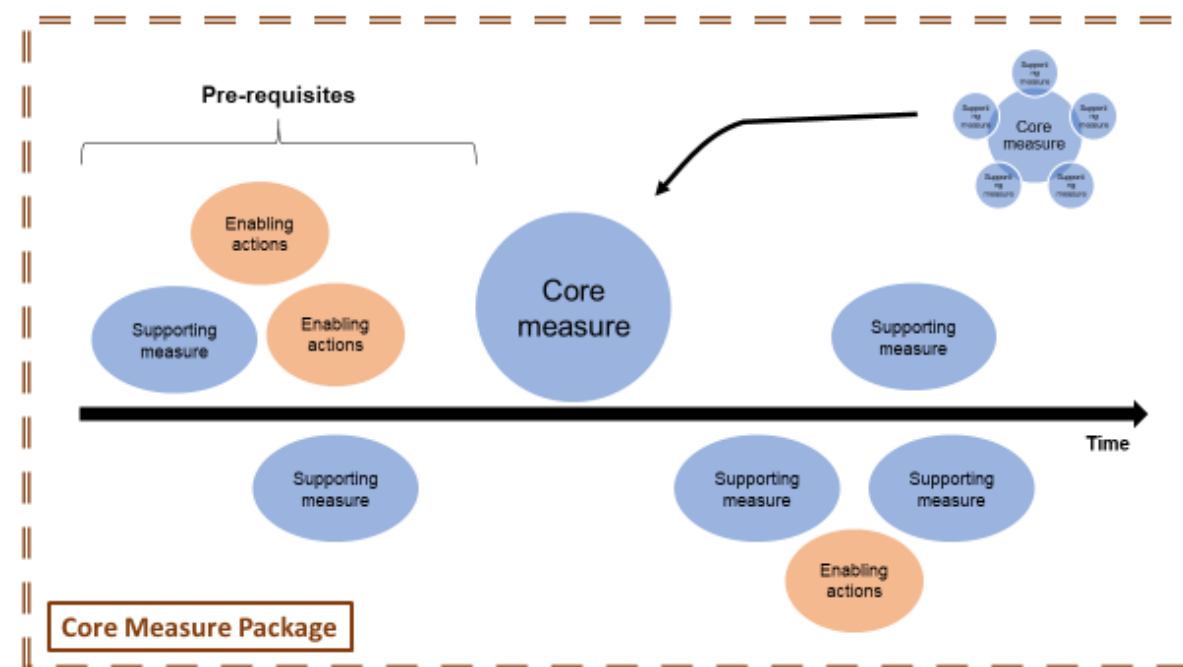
Pre-requisites

Core measure

Supporting measure

Supporting measure

Supporting measure

Supporting measure

Supporting measure

Enabling actions

Enabling actions

Core measure

Supporting measure

Supporting measure

Supporting measure

Supporting measure

Enabling actions

Time

Supporting measure

Supporting measure

Supporting measure

Enabling actions

Core Measure Package